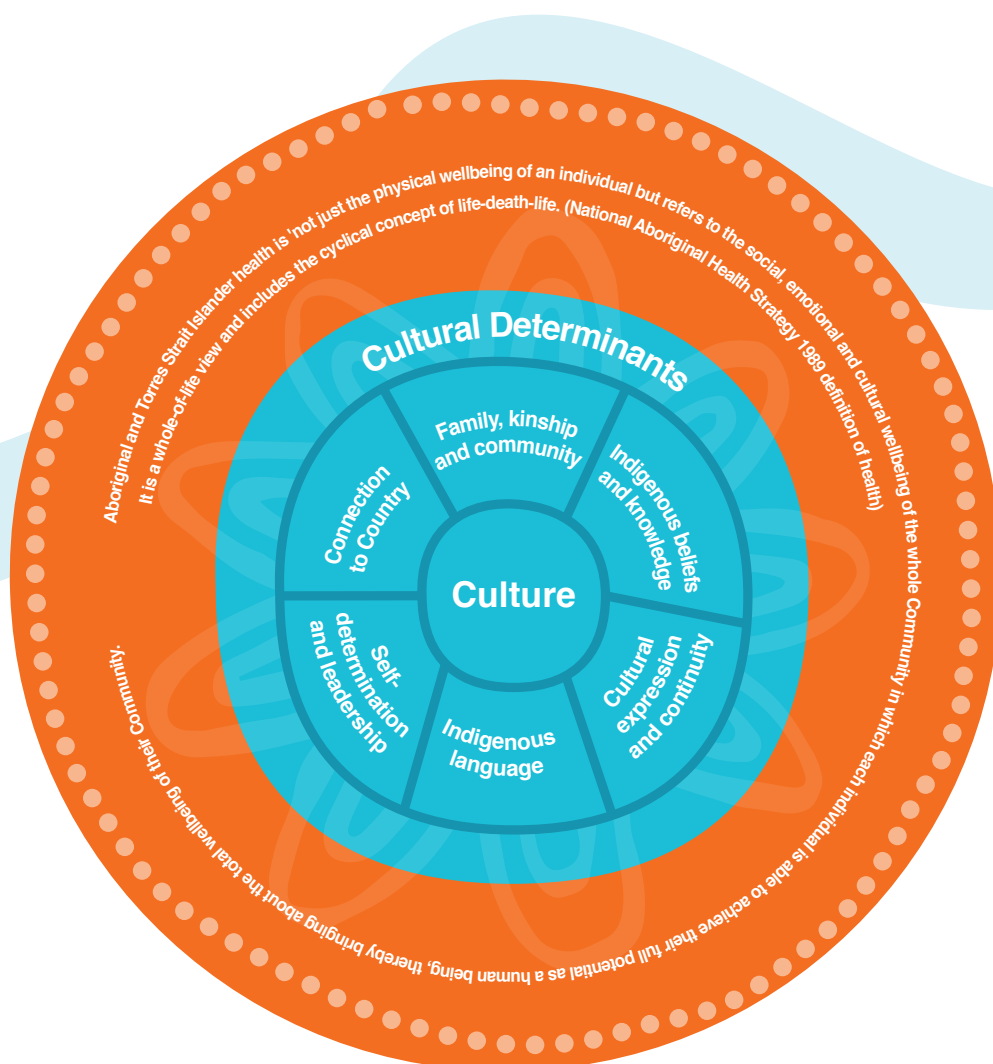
Aboriginal and Torres Strait Islander health is 'not just the physical wellbeing of an individual but refers to the social, emotional and cultural wellbeing of the whole Community in which each individual is able to achieve their full potential as a human being, thereby bringing about the total wellbeing of their Community.

It is a whole-of-life view and includes the cyclical concept of life-death-life. (National Aboriginal Health Strategy 1989 definition of health)

Cultural Determinants

Family, kinship and community

Indigenous beliefs and knowledge

Cultural expression and continuity

Indigenous language

Self-determination and leadership

Connection to Country

Culture